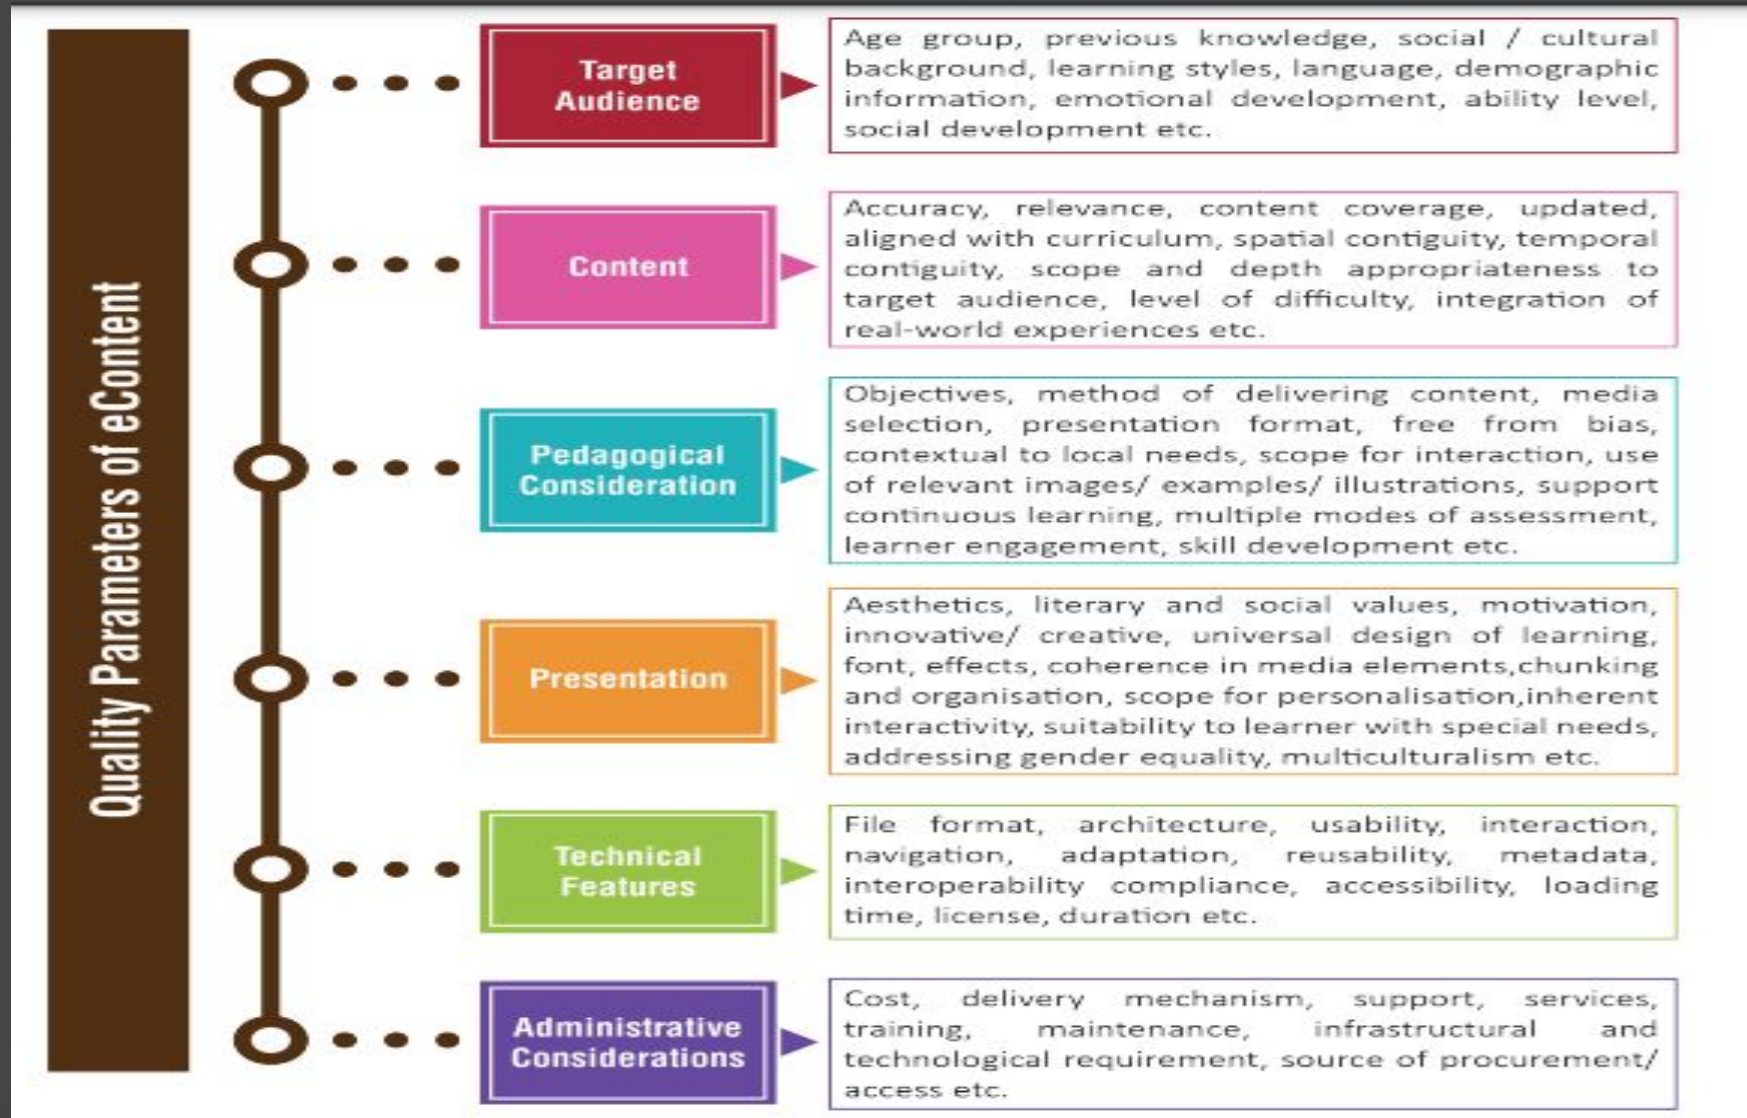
Quality Parameters of eContent

Target Audience

Age group, previous knowledge, social / cultural background, learning styles, language, demographic information, emotional development, ability level, social development etc.

Content

Accuracy, relevance, content coverage, updated, aligned with curriculum, spatial contiguity, temporal contiguity, scope and depth appropriateness to target audience, level of difficulty, integration of real-world experiences etc.

Pedagogical Consideration

Objectives, method of delivering content, media selection, presentation format, free from bias, contextual to local needs, scope for interaction, use of relevant images/ examples/ illustrations, support continuous learning, multiple modes of assessment, learner engagement, skill development etc.

Presentation

Aesthetics, literary and social values, motivation, innovative/ creative, universal design of learning, font, effects, coherence in media elements,chunking and organisation, scope for personalisation,inherent interactivity, suitability to learner with special needs, addressing gender equality, multiculturalism etc.

Technical Features

File format, architecture, usability, interaction, navigation, adaptation, reusability, metadata, interoperability compliance, accessibility, loading time, license, duration etc.

Administrative Considerations

Cost, delivery mechanism, support, services, training, maintenance, infrastructural and technological requirement, source of procurement/ access etc.